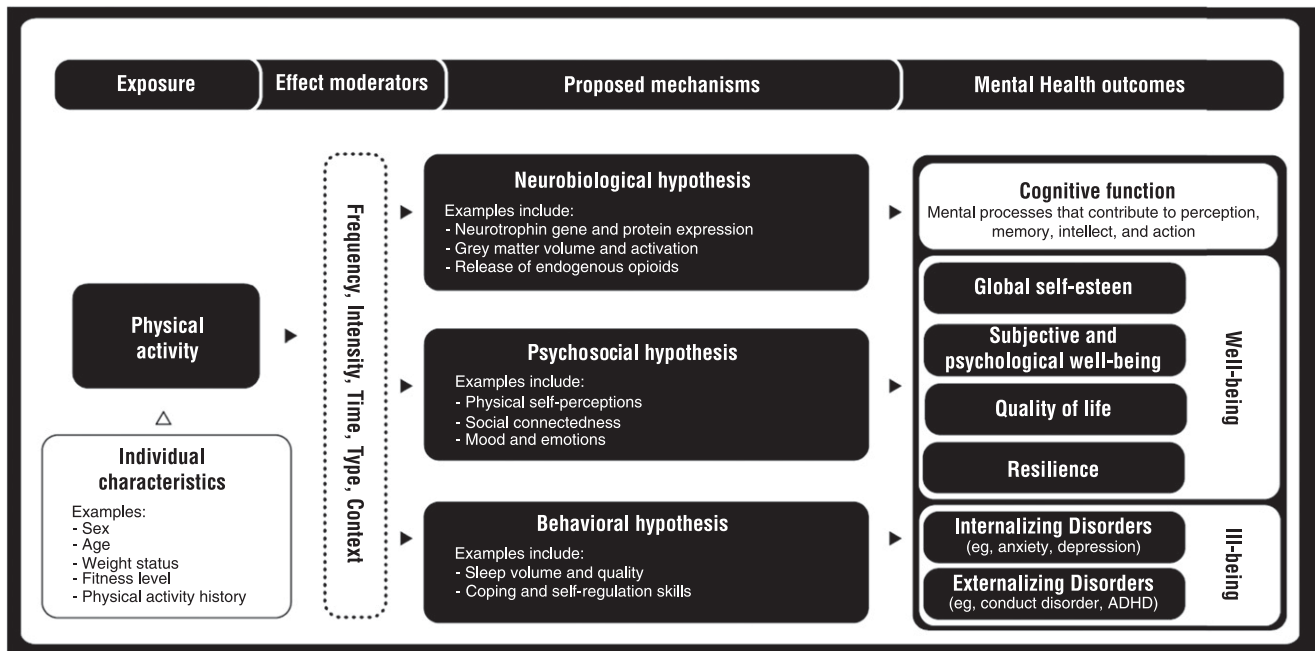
Exposure

Effect moderators

Proposed mechanisms

Mental Health outcomes

Physical activity

Individual characteristics

Examples:
- Sex
- Age
- Weight status
- Fitness level
- Physical activity history

Frequency, Intensity, Time, Type, Context

Neurobiological hypothesis

Examples include:
- Neurotrophin gene and protein expression
- Grey matter volume and activation
- Release of endogenous opioids

Psychosocial hypothesis

Examples include:
- Physical self-perceptions
- Social connectedness
- Mood and emotions

Behavioral hypothesis

Examples include:
- Sleep volume and quality
- Coping and self-regulation skills

Cognitive function

Mental processes that contribute to perception, memory, intellect, and action

Global self-esteen

Subjective and psychological well-being

Quality of life

Resilience

Well-being

Internalizing Disorders
(eg, anxiety, depression)

Externalizing Disorders
(eg, conduct disorder, ADHD)

Ill-being